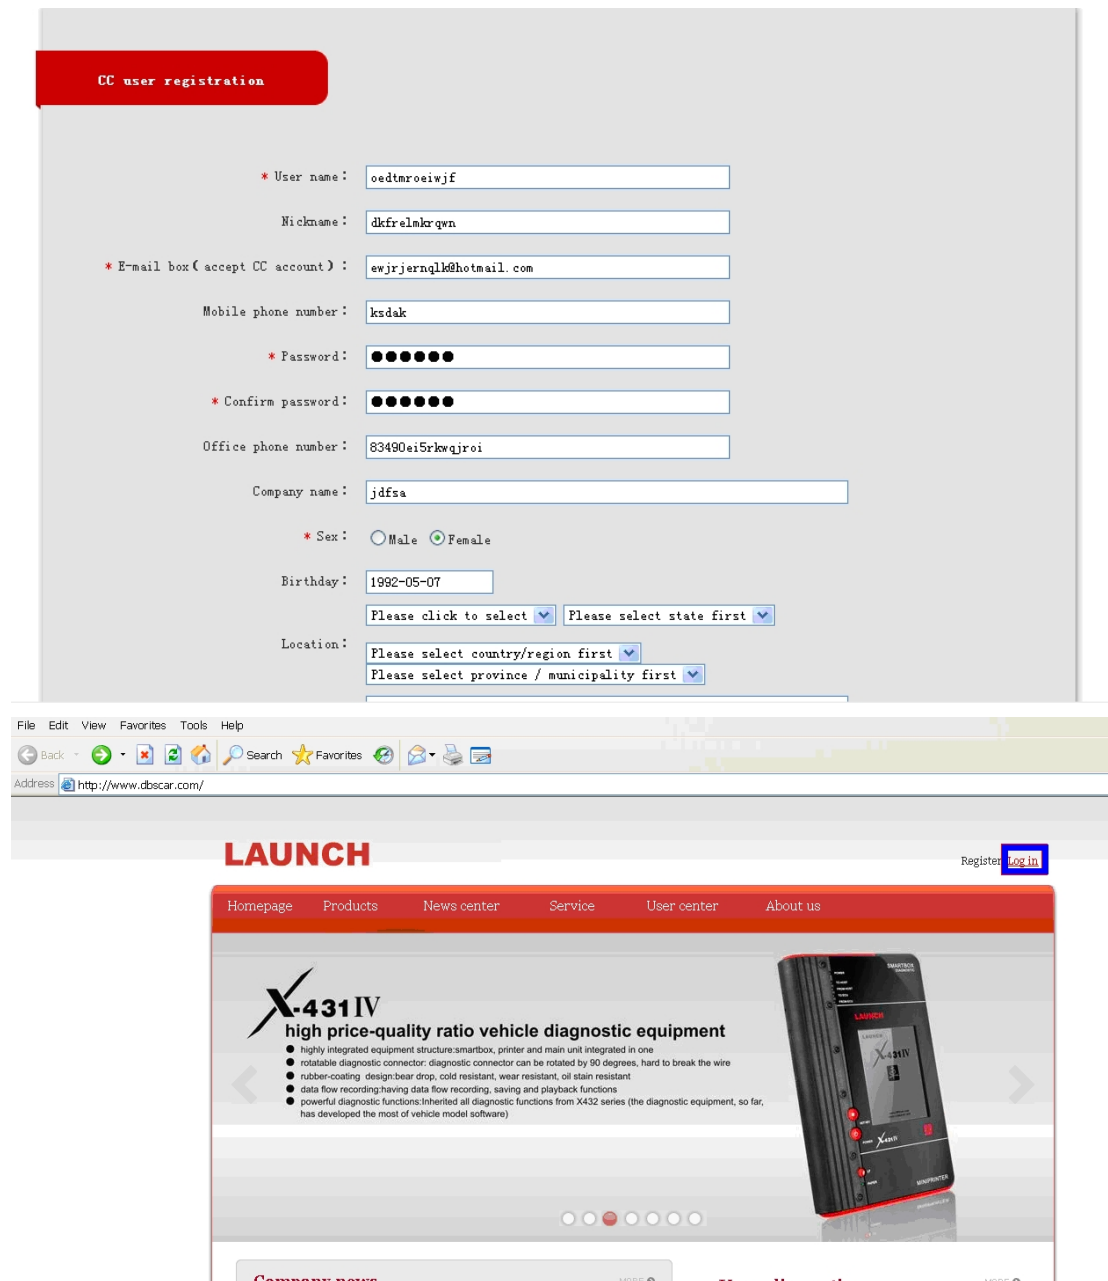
CC user registration

* User name: oedtmroeiwjf

Nickname: dkfrelmkrqwn

* E-mail box (accept CC account): ewjrjernqlk@hotmail.com

Mobile phone number: ksdak

* Password: ●●●●●●

* Confirm password: ●●●●●●

Office phone number: 83490ei5rkwqjroi

Company name: jdfsa

* Sex: Male Female

Birthday: 1992-05-07

Location: Please click to select Please select state first
Please select country/region first
Please select province / municipality first

File Edit View Favorites Tools Help

Back Search Favorites

Address http://www.dbscar.com/

LAUNCH

Register Log in

Homepage Products News center Service User center About us

X-431 IV

high price-quality ratio vehicle diagnostic equipment

● highly integrated equipment structure:smartbox, printer and main unit integrated in one
● rotatable diagnostic connector: diagnostic connector can be rotated by 90 degrees, hard to break the wire
● rubber-coating design:bear drop, cold resistant, wear resistant, oil stain resistant
● data flow recording:having data flow recording, saving and playback functions
● powerful diagnostic functions:Inherited all diagnostic functions from X432 series (the diagnostic equipment, so far, has developed the most of vehicle model software)

SMARTBOX
LAUNCH
X-431 IV
MINIPRINTER

Company news
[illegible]